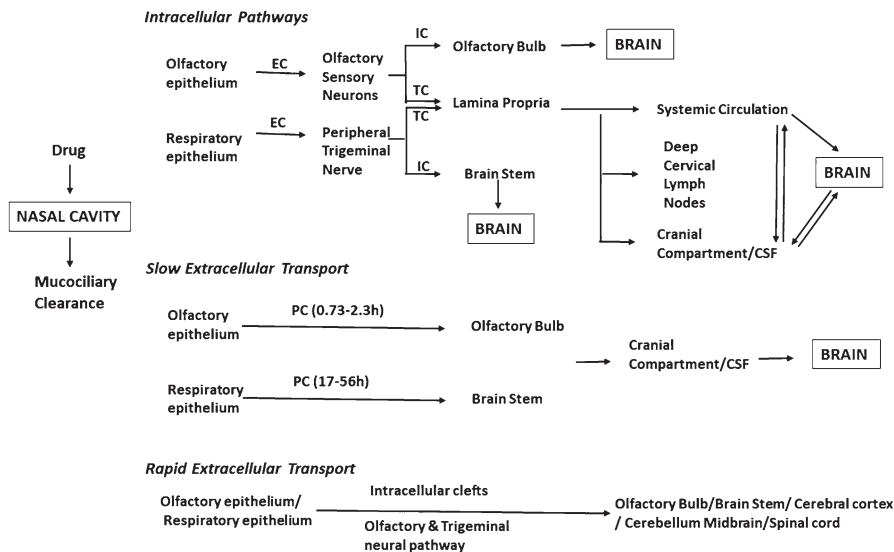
Intracellular Pathways

Drug

NASAL CAVITY

Mucociliary Clearance

Olfactory epithelium

EC

Olfactory Sensory Neurons

IC

Olfactory Bulb

BRAIN

TC

Lamina Propria

Respiratory epithelium

EC

Peripheral Trigeminal Nerve

TC

IC

Brain Stem

BRAIN

Systemic Circulation

Deep Cervical Lymph Nodes

BRAIN

Cranial Compartment/CSF

Slow Extracellular Transport

Olfactory epithelium

PC (0.73-2.3h)

Olfactory Bulb

Cranial Compartment/CSF

BRAIN

Respiratory epithelium

PC (17-56h)

Brain Stem

Rapid Extracellular Transport

Olfactory epithelium/ Respiratory epithelium

Intracellular clefts

Olfactory & Trigeminal neural pathway

Olfactory Bulb/Brain Stem/ Cerebral cortex / Cerebellum Midbrain/Spinal cord